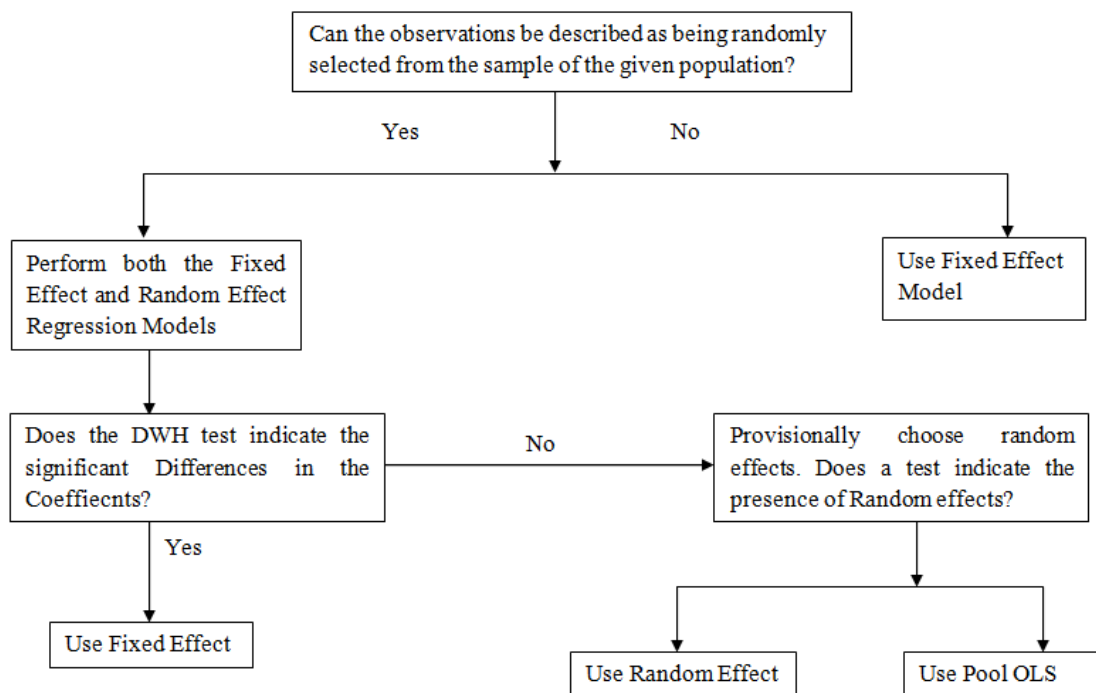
Can the observations be described as being randomly selected from the sample of the given population?

Yes

No

Perform both the Fixed Effect and Random Effect Regression Models

Use Fixed Effect Model

Does the DWH test indicate the significant Differences in the Coeffiecnts?

No

Provisionally choose random effects. Does a test indicate the presence of Random effects?

Yes

Use Fixed Effect

Use Random Effect

Use Pool OLS